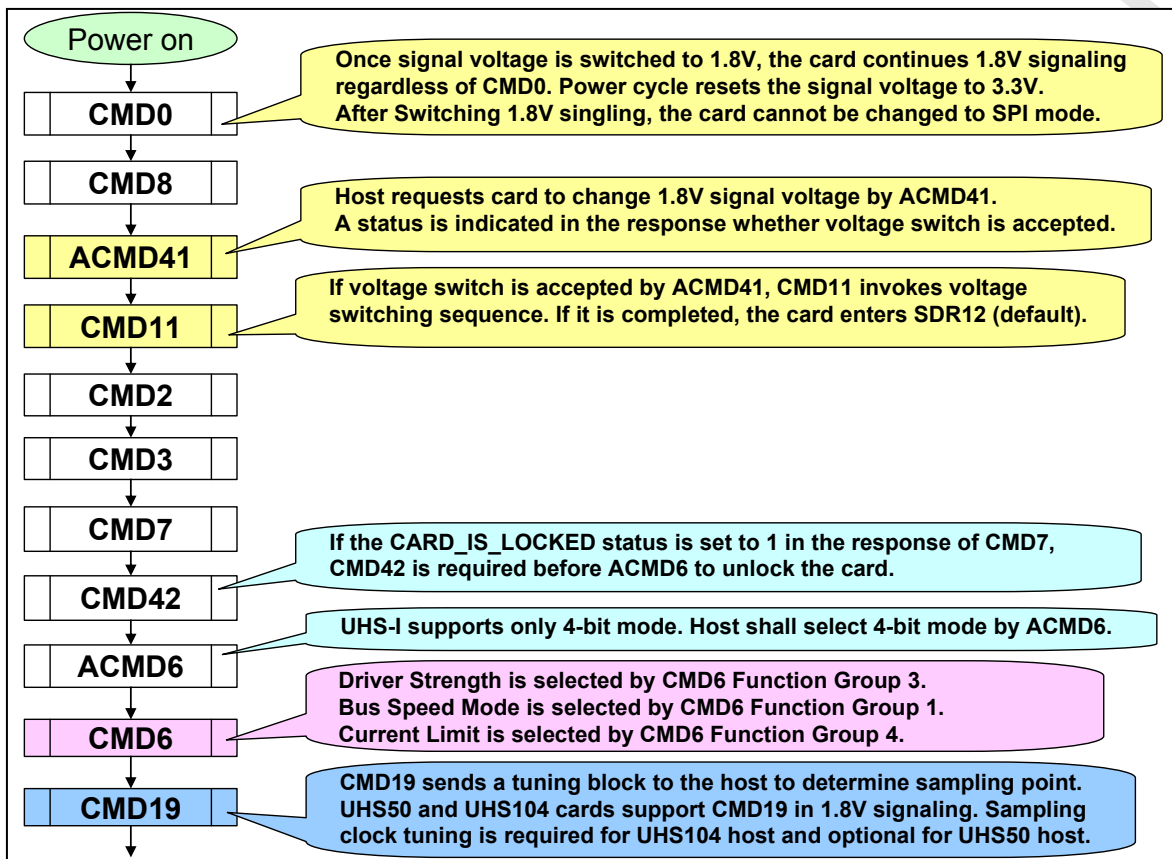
Power on

CMD0

Once signal voltage is switched to 1.8V, the card continues 1.8V signaling regardless of CMD0. Power cycle resets the signal voltage to 3.3V. After Switching 1.8V singling, the card cannot be changed to SPI mode.

CMD8

Host requests card to change 1.8V signal voltage by ACMD41. A status is indicated in the response whether voltage switch is accepted.

ACMD41

If voltage switch is accepted by ACMD41, CMD11 invokes voltage switching sequence. If it is completed, the card enters SDR12 (default).

CMD11

CMD2

CMD3

CMD7

If the CARD_IS_LOCKED status is set to 1 in the response of CMD7, CMD42 is required before ACMD6 to unlock the card.

CMD42

UHS-I supports only 4-bit mode. Host shall select 4-bit mode by ACMD6.

ACMD6

Driver Strength is selected by CMD6 Function Group 3.
Bus Speed Mode is selected by CMD6 Function Group 1.
Current Limit is selected by CMD6 Function Group 4.

CMD6

CMD19 sends a tuning block to the host to determine sampling point. UHS50 and UHS104 cards support CMD19 in 1.8V signaling. Sampling clock tuning is required for UHS104 host and optional for UHS50 host.

CMD19